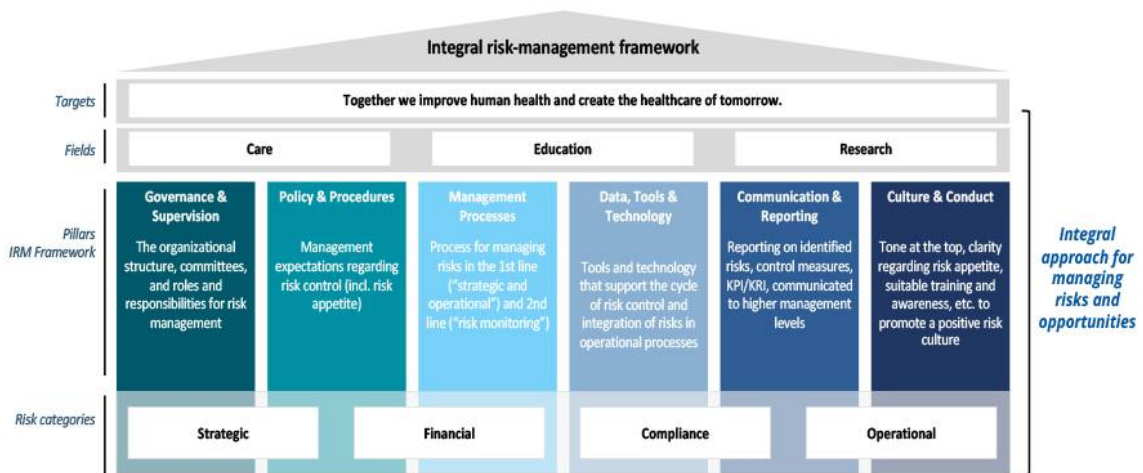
Integral risk-management framework

Targets

Together we improve human health and create the healthcare of tomorrow.

Fields

Care

Education

Research

Pillars IRM Framework

Governance & Supervision

The organizational structure, committees, and roles and responsibilities for risk management

Policy & Procedures

Management expectations regarding risk control (incl. risk appetite)

Management Processes

Process for managing risks in the 1st line ("strategic and operational") and 2nd line ("risk monitoring")

Data, Tools & Technology

Tools and technology that support the cycle of risk control and integration of risks in operational processes

Communication & Reporting

Reporting on identified risks, control measures, KPI/KRI, communicated to higher management levels

Culture & Conduct

Tone at the top, clarity regarding risk appetite, suitable training and awareness, etc. to promote a positive risk culture

Integral approach for managing risks and opportunities

Risk categories

Strategic

Financial

Compliance

Operational